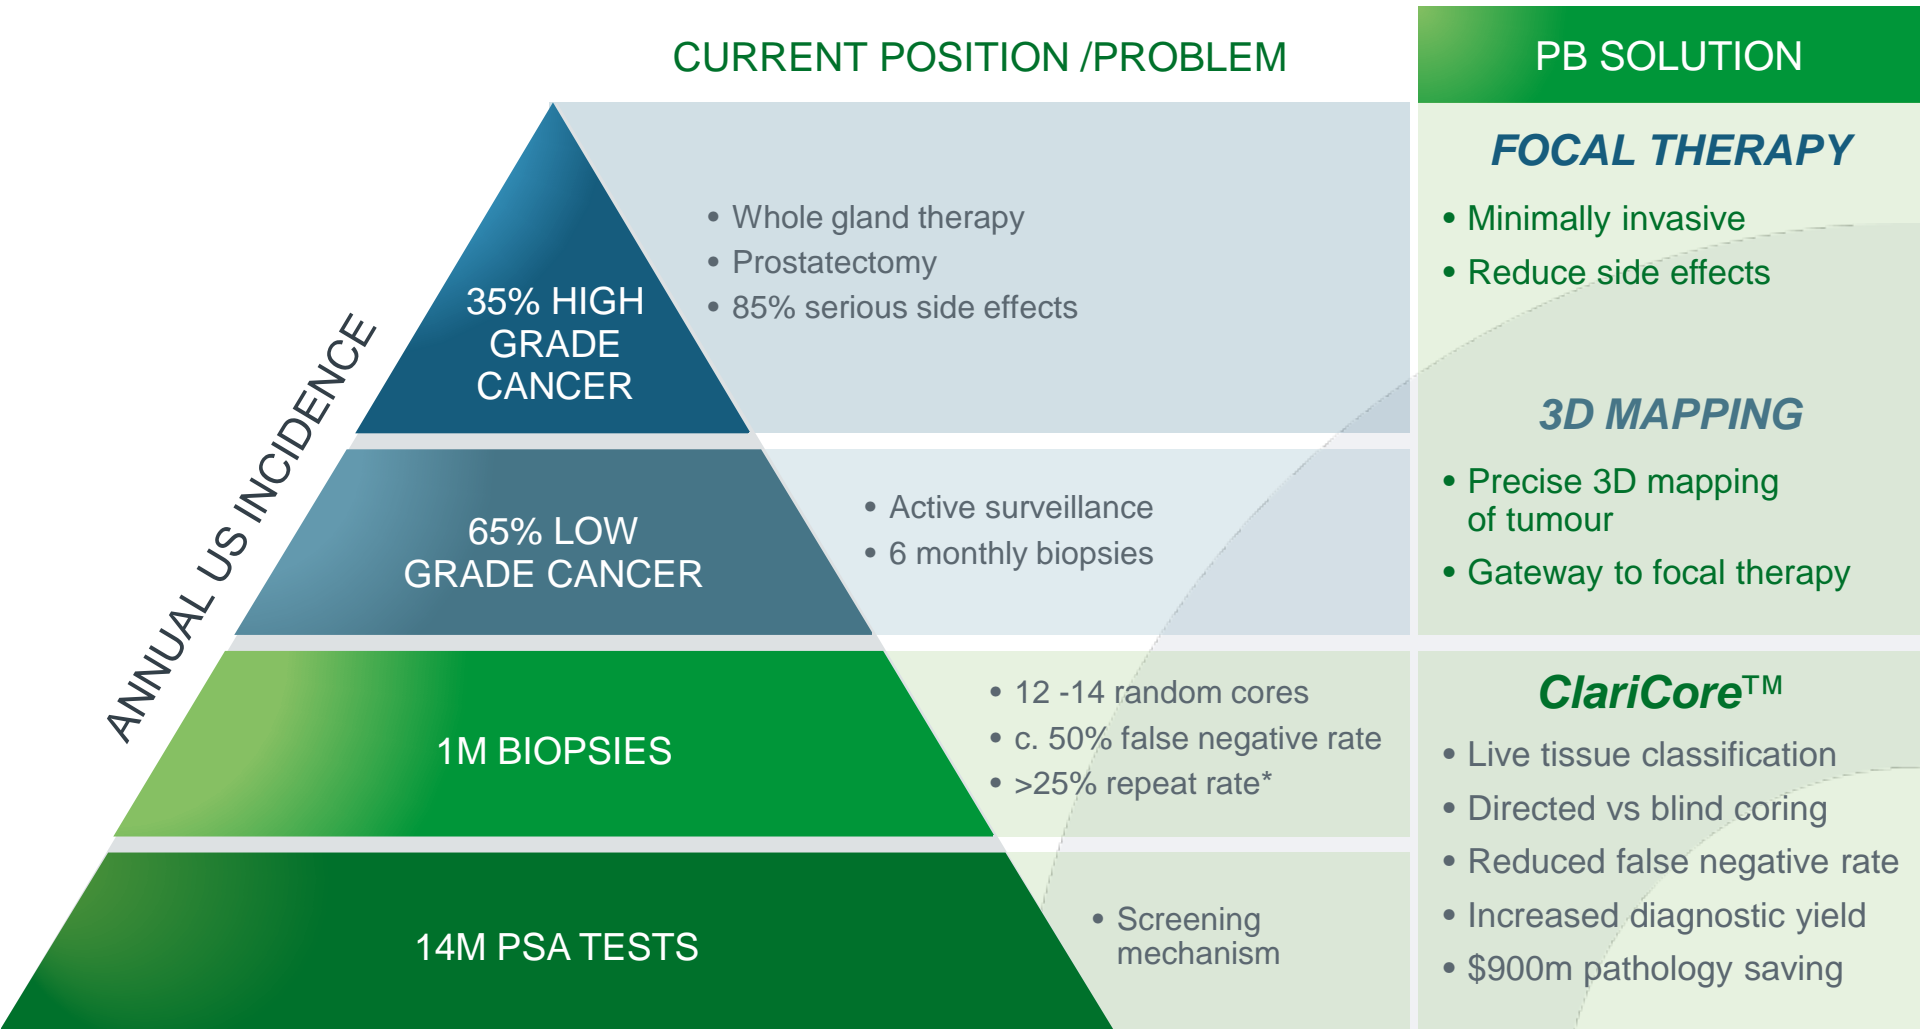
CURRENT POSITION /PROBLEM

PB SOLUTION

ANNUAL US INCIDENCE

35% HIGH GRADE CANCER

• Whole gland therapy
• Prostatectomy
• 85% serious side effects

65% LOW GRADE CANCER

• Active surveillance
• 6 monthly biopsies

1M BIOPSIES

• 12 -14 random cores
• c. 50% false negative rate
• >25% repeat rate*

14M PSA TESTS

• Screening mechanism

FOCAL THERAPY

• Minimally invasive
• Reduce side effects

3D MAPPING

• Precise 3D mapping of tumour
• Gateway to focal therapy

ClariCore™

• Live tissue classification
• Directed vs blind coring
• Reduced false negative rate
• Increased diagnostic yield
• $900m pathology saving